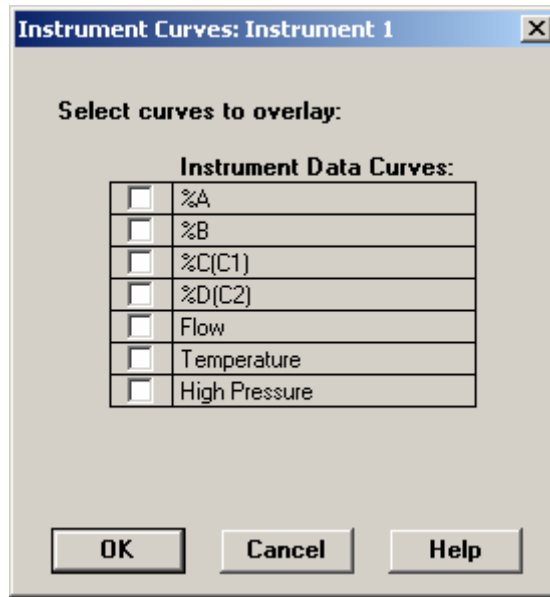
Instrument Curves: Instrument 1

Select curves to overlay:

Instrument Data Curves:

| | |
|---|---|
| ☐ | %A |
| ☐ | %B |
| ☐ | %C(C1) |
| ☐ | %D(C2) |
| ☐ | Flow |
| ☐ | Temperature |
| ☐ | High Pressure |

OK Cancel Help